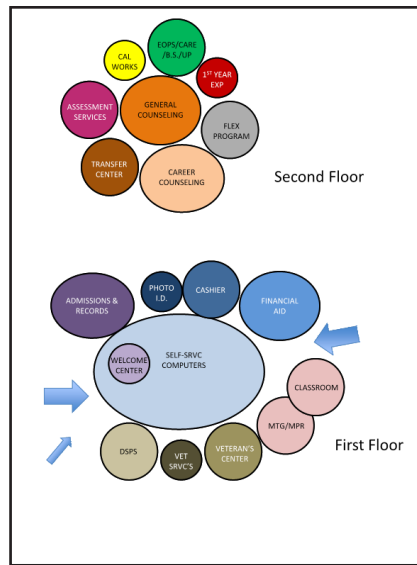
CAL WORKS

EOPS/CARE /B.S./UP

$1^{ST}$ YEAR EXP

ASSESSMENT SERVICES

GENERAL COUNSELING

FLEX PROGRAM

TRANSFER CENTER

CAREER COUNSELING

Second Floor

ADMISSIONS & RECORDS

PHOTO I.D.

CASHIER

FINANCIAL AID

WELCOME CENTER

SELF-SRVC COMPUTERS

CLASSROOM

MTG/MPR

DSPS

VET SRVC'S

VETERAN'S CENTER

First Floor